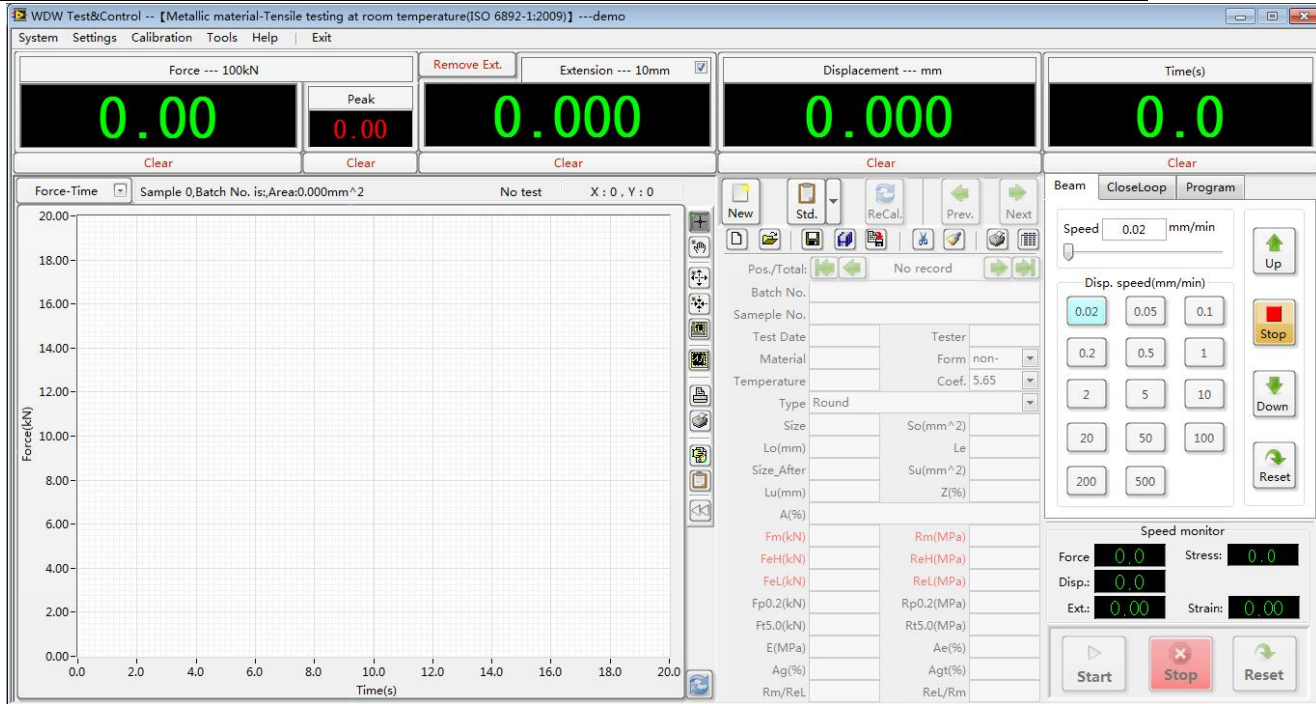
WDW Test&Control -- 【Metallic material-Tensile testing at room temperature(ISO 6892-1:2009)】---demo

System Settings Calibration Tools Help | Exit

Force --- 100kN
0.00
Peak
0.00
Clear
Clear

Remove Ext.
Extension --- 10mm
0.000
Clear

Displacement --- mm
0.000
Clear

Time(s)
0.0
Clear

Force-Time
Sample 0,Batch No. is:,Area:0.000mm^2
No test
X : 0 , Y : 0

20.00
18.00
16.00
14.00
12.00
10.00
8.00
6.00
4.00
2.00
0.00
Force(kN)
0.0 2.0 4.0 6.0 8.0 10.0 12.0 14.0 16.0 18.0 20.0
Time(s)

New
Std.
ReCal.
Prev.
Next

Pos./Total:
No record
Batch No.
Sameple No.
Test Date
Tester
Material
Form non-
Temperature
Coef. 5.65
Type Round
Size
So(mm^2)
Lo(mm)
Le
Size_After
Su(mm^2)
Lu(mm)
Z(%)
A(%)
Fm(kN)
Rm(MPa)
FeH(kN)
ReH(MPa)
FeL(kN)
ReL(MPa)
Fp0.2(kN)
Rp0.2(MPa)
Ft5.0(kN)
Rt5.0(MPa)
E(MPa)
Ae(%)
Ag(%)
Agt(%)
Rm/ReL
ReL/Rm

Beam
CloseLoop
Program

Speed 0.02 mm/min
Disp. speed(mm/min)
0.02 0.05 0.1
0.2 0.5 1
2 5 10
20 50 100
200 500

Up
Stop
Down
Reset

Speed monitor
Force 0.0
Stress: 0.0
Disp.: 0.0
Ext.: 0.00
Strain: 0.00

Start
Stop
Reset